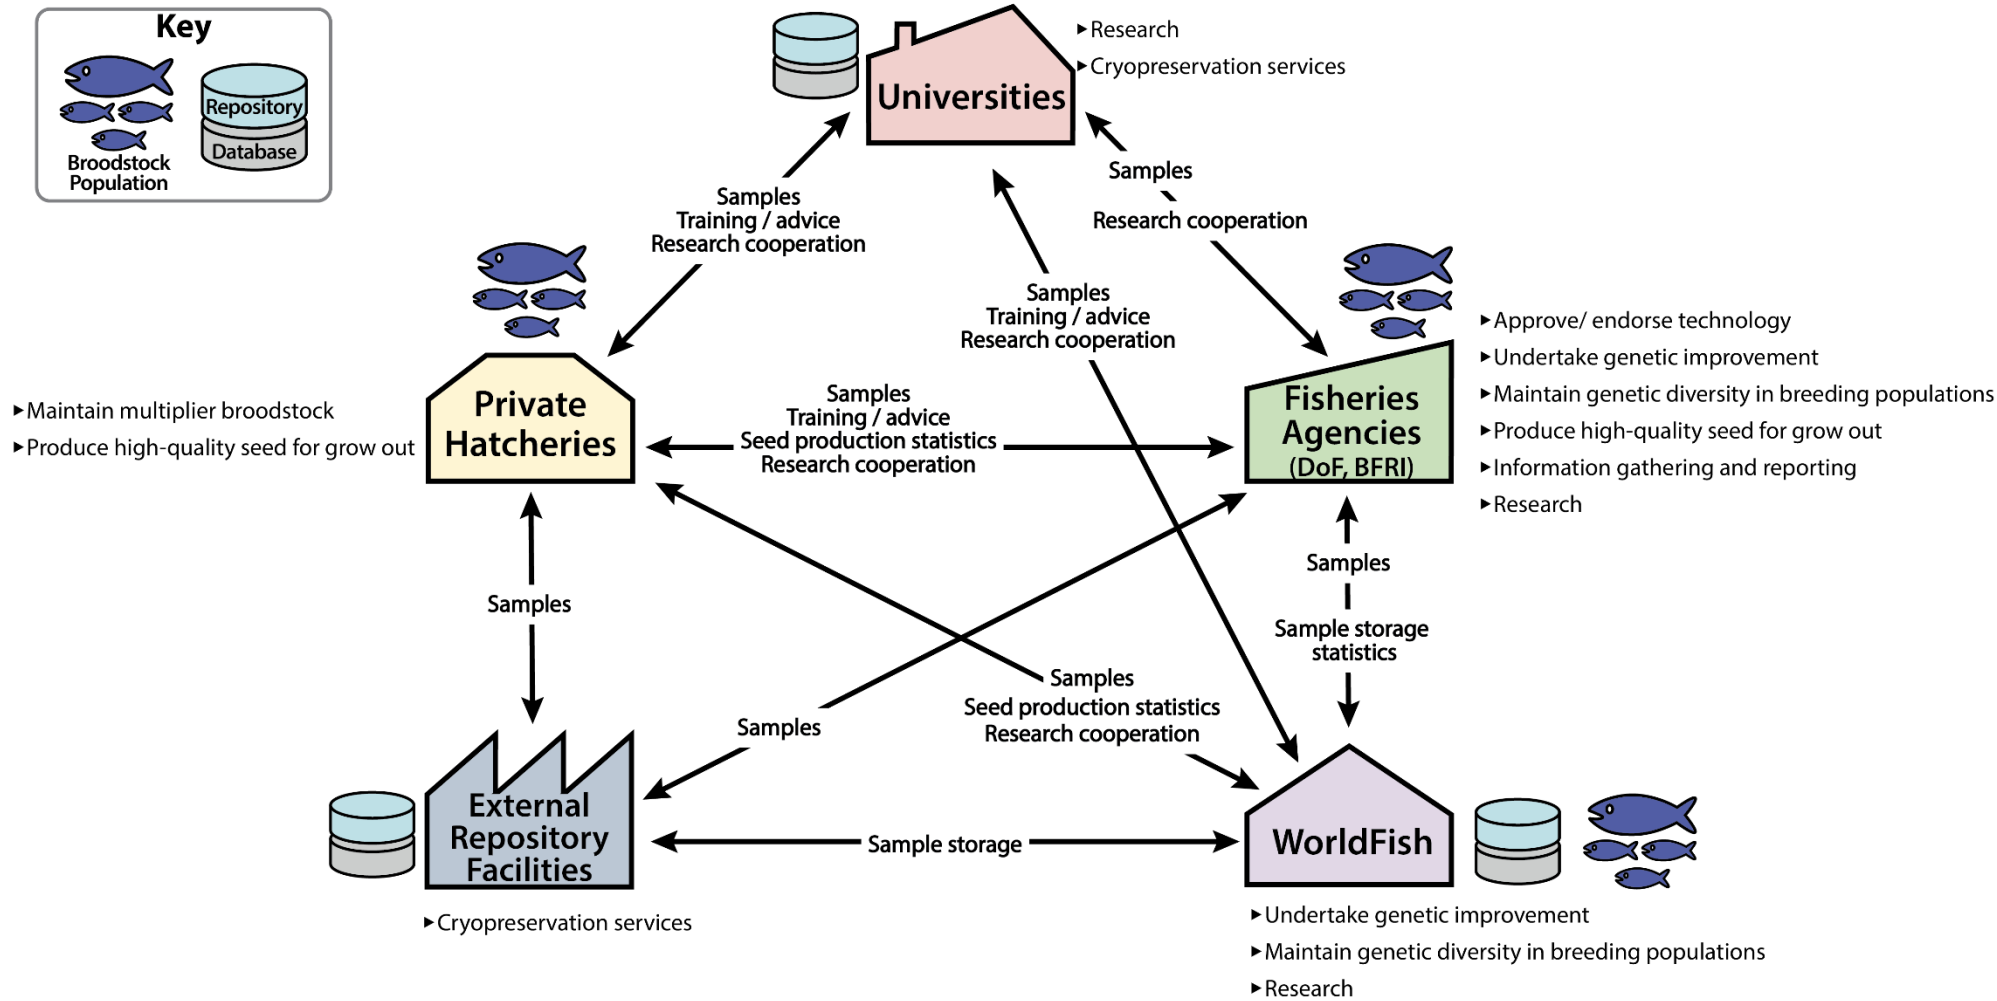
Key

Broodstock Population

Repository

Database

Universities

▸Research
▸Cryopreservation services

Samples
Training / advice
Research cooperation

Samples
Research cooperation

Samples
Training / advice
Research cooperation

Private Hatcheries

▸Maintain multiplier broodstock
▸Produce high-quality seed for grow out

Samples
Training / advice
Seed production statistics
Research cooperation

Fisheries Agencies (DoF, BFRI)

▸Approve/ endorse technology
▸Undertake genetic improvement
▸Maintain genetic diversity in breeding populations
▸Produce high-quality seed for grow out
▸Information gathering and reporting
▸Research

Samples

Samples

Sample storage statistics

Samples
Seed production statistics
Research cooperation

Samples

External Repository Facilities

Sample storage

WorldFish

▸Cryopreservation services

▸Undertake genetic improvement
▸Maintain genetic diversity in breeding populations
▸Research